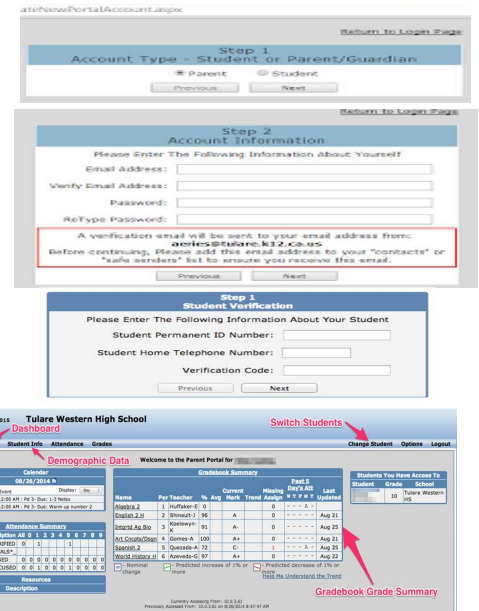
ateNewPortalAccount.aspx

Return to Login Page

Step 1
Account Type - Student or Parent/Guardian

Parent Student

Previous Next

Return to Login Page

Step 2
Account Information

Please Enter The Following Information About Yourself

Email Address:

Verify Email Address:

Password:

ReType Password:

A verification email will be sent to your email address from:
aeries@tulare.k12.ca.us
Before continuing, Please add this email address to your "contacts" or "safe senders" list to ensure you receive this email.

Previous Next

Step 1
Student Verification

Please Enter The Following Information About Your Student

Student Permanent ID Number:

Student Home Telephone Number:

Verification Code:

Previous Next

015 Tulare Western High School

Dashboard

Switch Students

Student Info Attendance Grades

Demographic Data

Change Student Options Logout

Welcome to the Parent Portal for

Calendar
08/26/2014
Event Display: Re
2:00 AM : Pd 3- Due: 1-3 Notes
2:00 AM : Pd 3- Due: Warm up number 2

Attendance Summary
Option All 0 1 2 3 4 5 6 7 8 9
RIFIED 0 1 1
ALS*
IED 0 0 0 0 0 0 0 0 0 0
CUSED 0 0 1 0 0 0 0 0 0 0

Resources
Description

Gradebook Summary

| Name | Per | Teacher | % | Avg | Current Mark | Trend | Missing Assign | Past 5 Day's Att M T W T F | Last Updated |
|---|---|---|---|---|---|---|---|---|---|
| Algebra 2 | 1 | Huffaker-E | 0 | | | | 0 | - - - A - | Aug 21 |
| English 2 H | 2 | Shinault-J | 96 | | A | | 0 | | Aug 21 |
| Intgrtd Ag Bio | 3 | Koelewyn-K | 91 | | A- | | 0 | | Aug 25 |
| Art Crcpts/Dsgn | 4 | Gomes-A | 100 | | A+ | | 0 | - - - A - | Aug 21 |
| Spanish 2 | 5 | Quezada-A | 72 | | C- | | 1 | - - - A - | Aug 25 |
| World History H | 6 | Azevedo-G | 97 | | A+ | | 0 | | Aug 22 |

- Nominal change
- Predicted increase of 1% or more
- Predicted decrease of 1% or more
Help Me Understand the Trend

Students You Have Access To

| | Grade | School |
|---|---|---|
| | 10 | Tulare Western HS |

Gradebook Grade Summary

Currently Accessing From: 10.0.3.61
Previously Accessed From: 10.0.3.61 on 8/26/2014 8:47:47 AM